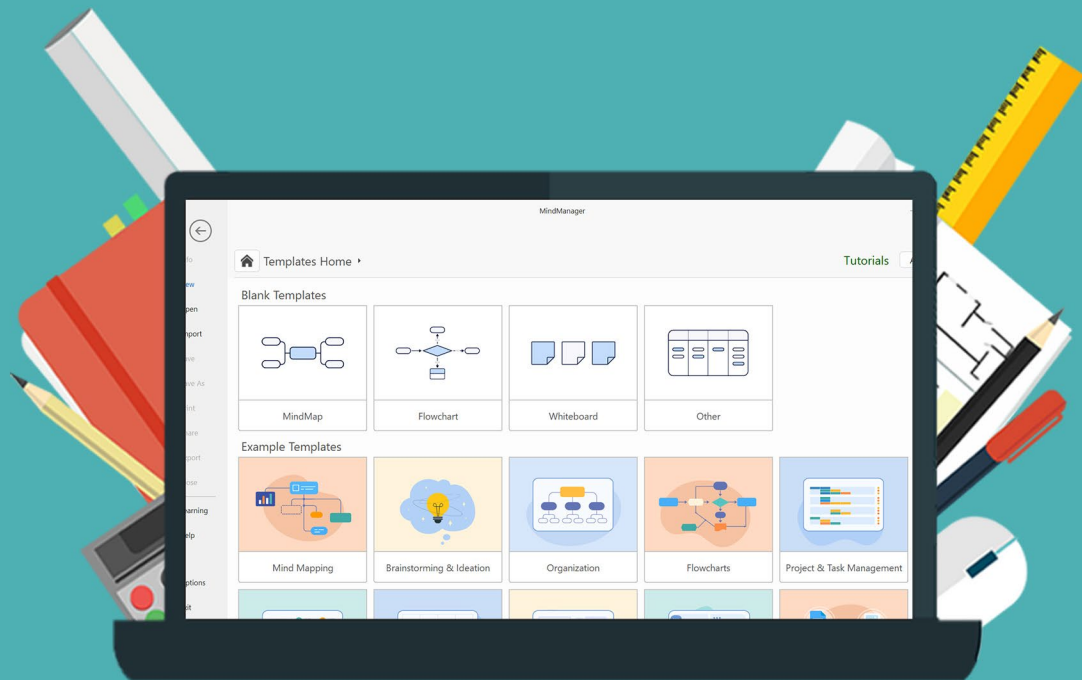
MindManager

fo
ew
pen
nport
ave
ave As
int
are
port
ose
earning
elp
ptions
it

Templates Home

Tutorials

Blank Templates

MindMap

Flowchart

Whiteboard

Other

Example Templates

Mind Mapping

Brainstorming & Ideation

Organization

Flowcharts

Project & Task Management